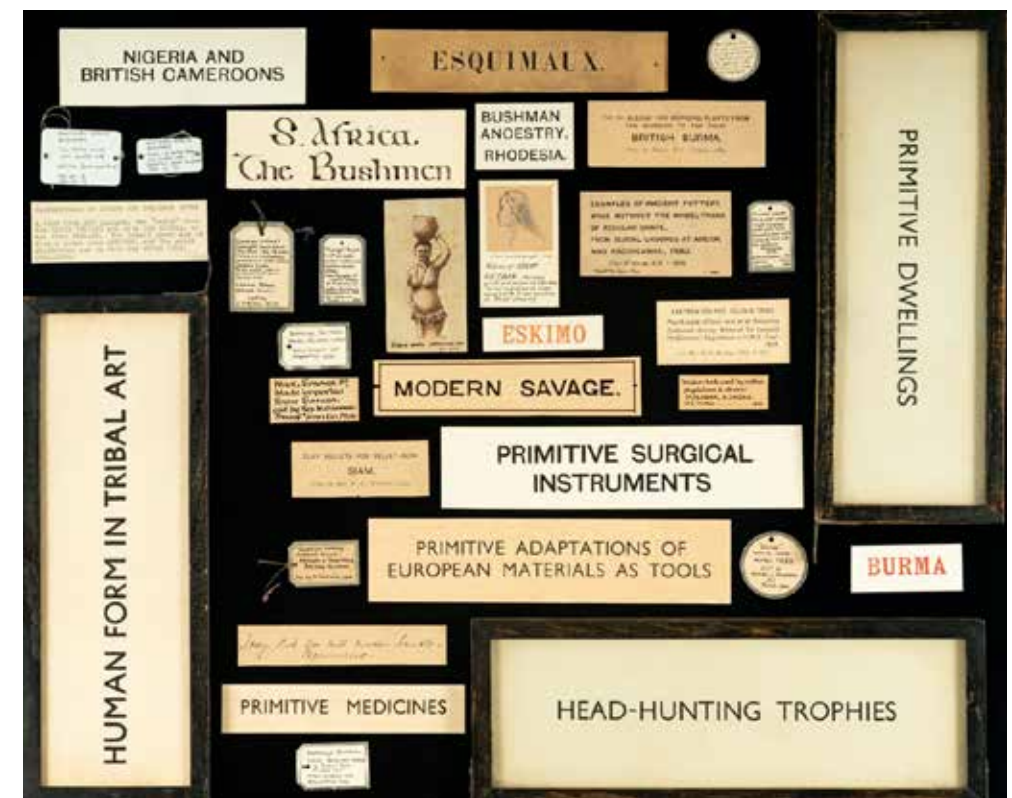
NIGERIA AND BRITISH CAMEROONS

ESQUIMAUX.

S. Africa. The Bushmen

BUSHMAN ANCESTRY, RHODESIA.

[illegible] BRITISH BURMA

PRIMITIVE DWELLINGS

EXAMPLES OF ANCIENT POTTERY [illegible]

ESKIMO

MODERN SAVAGE.

PRIMITIVE SURGICAL INSTRUMENTS

SIAM.

PRIMITIVE ADAPTATIONS OF EUROPEAN MATERIALS AS TOOLS

BURMA

HUMAN FORM IN TRIBAL ART

PRIMITIVE MEDICINES

HEAD-HUNTING TROPHIES